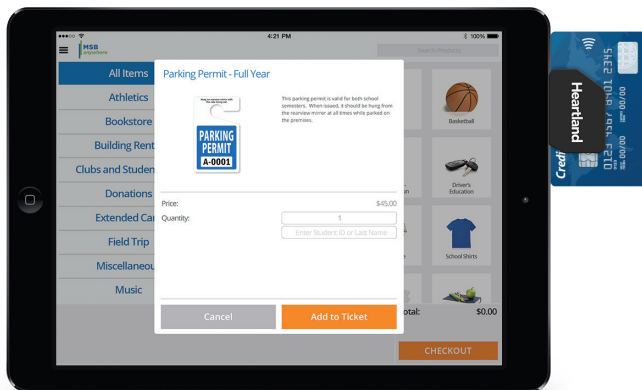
4:21 PM
100%
MSB anywhere
Search Products
All Items
Athletics
Bookstore
Building Rent
Clubs and Studen
Donations
Extended Ca
Field Trip
Miscellaneou
Music
Parking Permit - Full Year
PARKING PERMIT
A-0001
This parking permit is valid for both school semesters. When issued, it should be hung from the rearview mirror at all times while parked on the premises.
Basketball
Driver's Education
School Shirts
Price:
$45.00
Quantity:
1
Enter Student ID or Last Name
Cancel
Add to Ticket
otal:
$0.00
CHECKOUT
Heartland
Credi
0123 4567 89